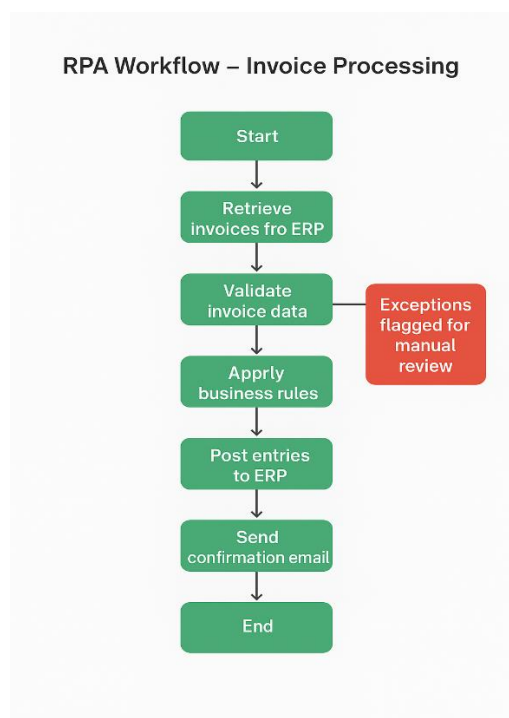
RPA Workflow – Invoice Processing

Start

Retrieve invoices fro ERP

Validate invoice data

Exceptions flagged for manual review

Apprly business rules

Post entries to ERP

Send confirmation email

End